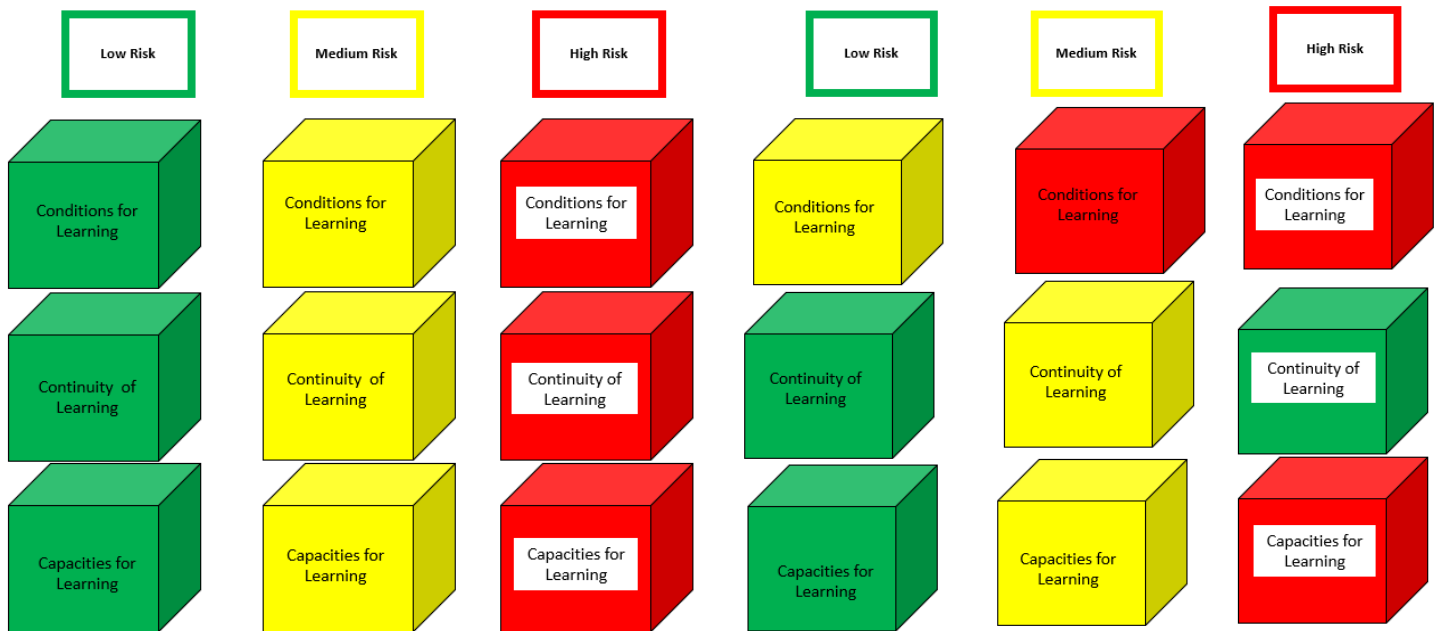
Low Risk

Conditions for Learning

Continuity of Learning

Capacities for Learning

Medium Risk

Conditions for Learning

Continuity of Learning

Capacities for Learning

High Risk

Conditions for Learning

Continuity of Learning

Capacities for Learning

Low Risk

Conditions for Learning

Continuity of Learning

Capacities for Learning

Medium Risk

Conditions for Learning

Continuity of Learning

Capacities for Learning

High Risk

Conditions for Learning

Continuity of Learning

Capacities for Learning